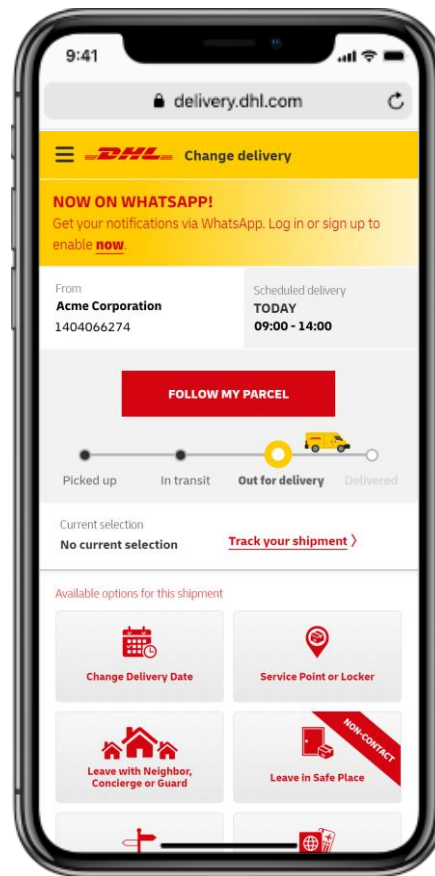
9:41

delivery.dhl.com

DHL Change delivery

NOW ON WHATSAPP!
Get your notifications via WhatsApp. Log in or sign up to enable now.

From
Acme Corporation
1404066274

Scheduled delivery
TODAY
09:00 - 14:00

FOLLOW MY PARCEL

Picked up In transit Out for delivery Delivered

Current selection
No current selection

Track your shipment

Available options for this shipment

Change Delivery Date

Service Point or Locker

Leave with Neighbor, Concierge or Guard

NON-CONTACT

Leave in Safe Place